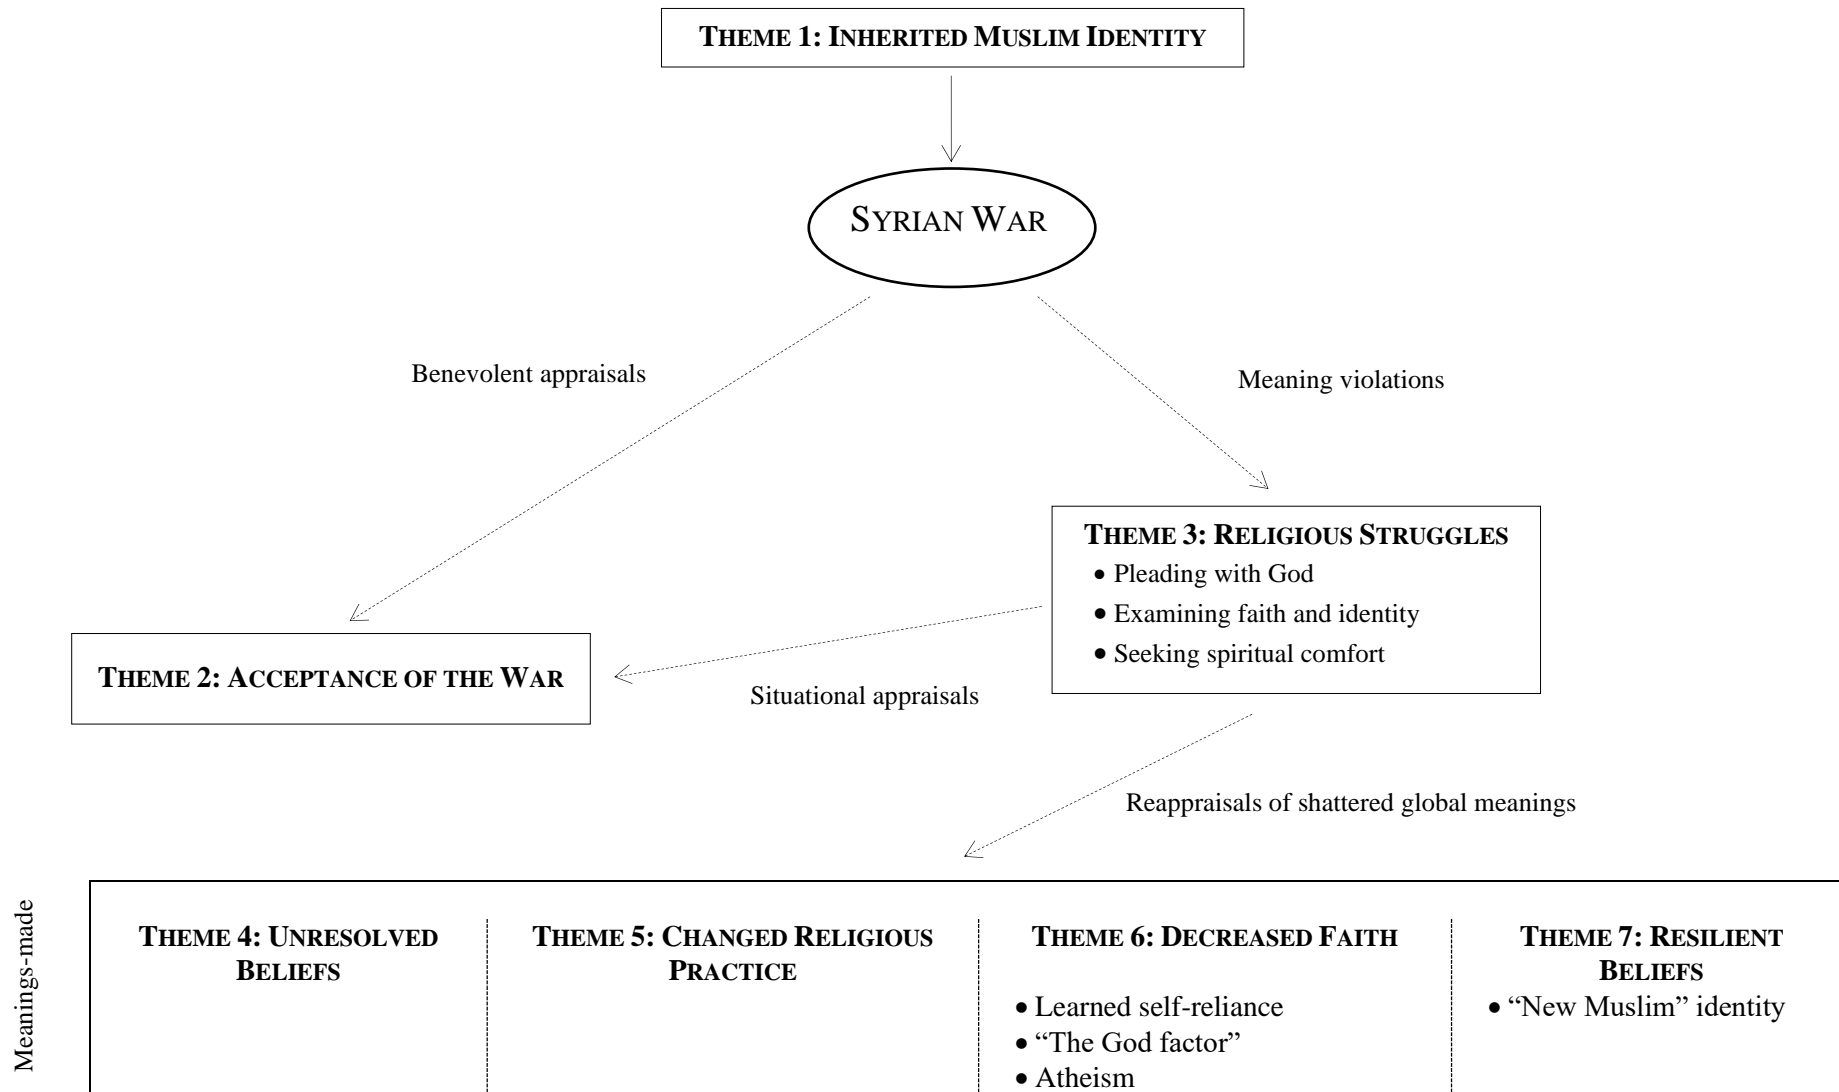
THEME 1: INHERITED MUSLIM IDENTITY

SYRIAN WAR

Benevolent appraisals

Meaning violations

THEME 3: RELIGIOUS STRUGGLES
• Pleading with God
• Examining faith and identity
• Seeking spiritual comfort

THEME 2: ACCEPTANCE OF THE WAR

Situational appraisals

Reappraisals of shattered global meanings

Meanings-made

THEME 4: UNRESOLVED BELIEFS

THEME 5: CHANGED RELIGIOUS PRACTICE

THEME 6: DECREASED FAITH
• Learned self-reliance
• "The God factor"
• Atheism

THEME 7: RESILIENT BELIEFS
• "New Muslim" identity